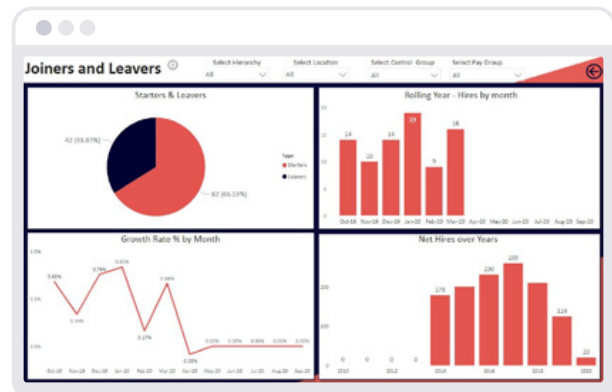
Joiners and Leavers

Select Hierarchy
All

Select Location
All

Select Control Group
All

Select Pay Group
All

Starters & Leavers

42 (33.87%)

82 (66.13%)

Type
Starters
Leavers

Rolling Year - Hires by month

14
10
14
19
9
16

Oct-19 Nov-19 Dec-19 Jan-20 Feb-20 Mar-20 Apr-20 May-20 Jun-20 Jul-20 Aug-20 Sep-20

Growth Rate % by Month

0.49%
0.74%
0.83%
0.59%
0.14%
0.27%
0.00%
0.00%
0.00%
0.00%
0.00%
-0.28%

Oct-19 Nov-19 Dec-19 Jan-20 Feb-20 Mar-20 Apr-20 May-20 Jun-20 Jul-20 Aug-20 Sep-20

Net Hires over Years

0
0
0
0
0
176
230
255
124
20

2010 2012 2014 2016 2018 2020